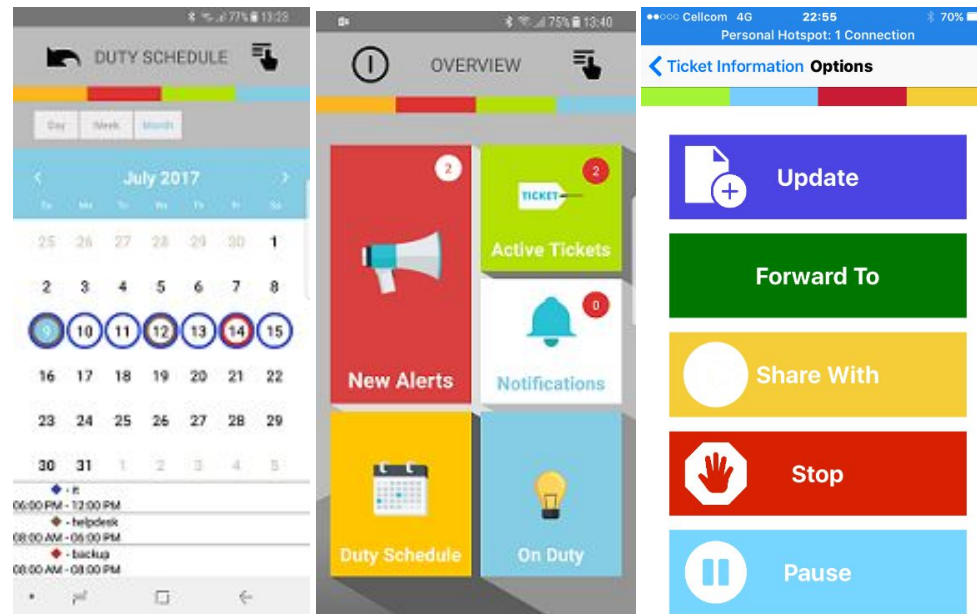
77% 13:28

DUTY SCHEDULE

Day Week Month

July 2017

Su Mo Tu We Th Fr Sa

| 25 | 26 | 27 | 28 | 29 | 30 | 1 |
|---|---|---|---|---|---|---|
| 2 | 3 | 4 | 5 | 6 | 7 | 8 |
| 9 | 10 | 11 | 12 | 13 | 14 | 15 |
| 16 | 17 | 18 | 19 | 20 | 21 | 22 |
| 23 | 24 | 25 | 26 | 27 | 28 | 29 |
| 30 | 31 | 1 | 2 | 3 | 4 | 5 |

- it
06:00 PM - 12:00 PM
- helpdesk
08:00 AM - 06:00 PM
- backup
08:00 AM - 08:00 PM

75% 13:40

OVERVIEW

2
New Alerts

2
TICKET
Active Tickets

0
Notifications

Duty Schedule

On Duty

●●○○○ Cellcom 4G 22:55 70%
Personal Hotspot: 1 Connection

Ticket Information Options

Update

Forward To

Share With

Stop

Pause